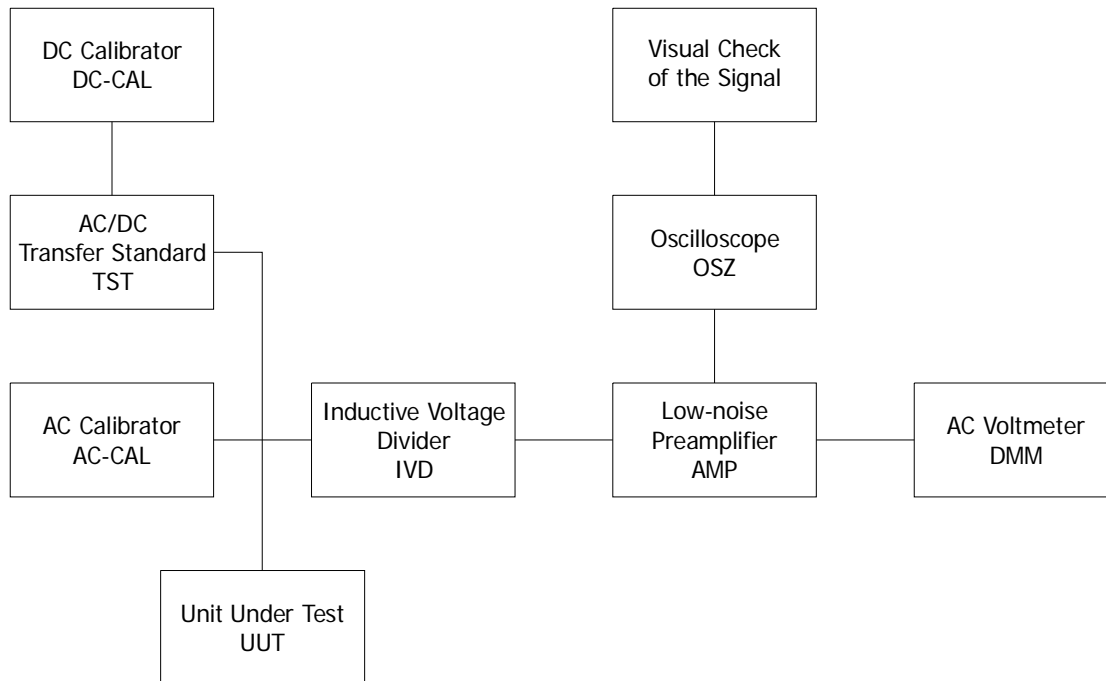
DC Calibrator
DC-CAL

Visual Check
of the Signal

AC/DC
Transfer Standard
TST

Oscilloscope
OSZ

AC Calibrator
AC-CAL

Inductive Voltage
Divider
IVD

Low-noise
Preamplifier
AMP

AC Voltmeter
DMM

Unit Under Test
UUT